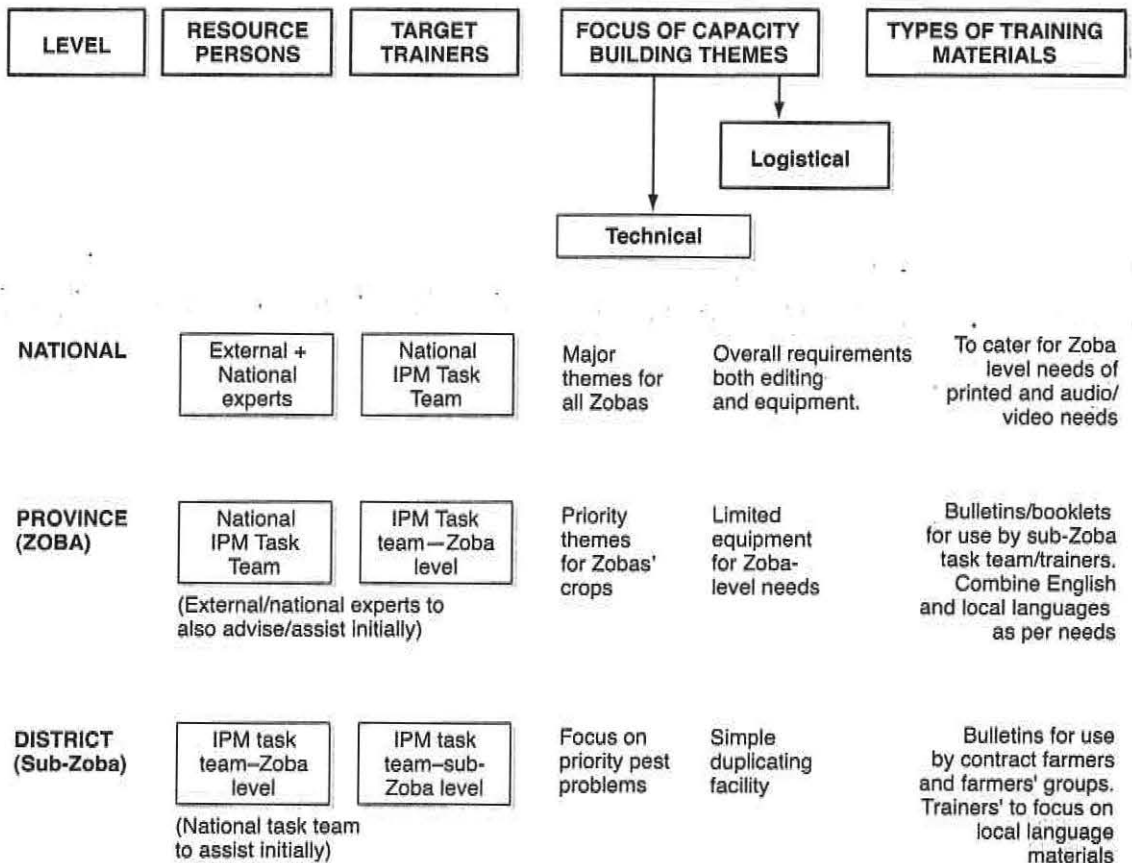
| LEVEL | RESOURCE PERSONS | TARGET TRAINERS | FOCUS OF CAPACITY BUILDING THEMES | | TYPES OF TRAINING MATERIALS |
|---|---|---|---|---|---|
| | | | Technical | Logistical | |
| NATIONAL | External + National experts | National IPM Task Team | Major themes for all Zobas | Overall requirements both editing and equipment. | To cater for Zoba level needs of printed and audio/video needs |
| PROVINCE (ZOBA) | National IPM Task Team (External/national experts to also advise/assist initially) | IPM Task team—Zoba level | Priority themes for Zobas' crops | Limited equipment for Zoba-level needs | Bulletins/booklets for use by sub-Zoba task team/trainers. Combine English and local languages as per needs |
| DISTRICT (Sub-Zoba) | IPM task team–Zoba level (National task team to assist initially) | IPM task team–sub-Zoba level | Focus on priority pest problems | Simple duplicating facility | Bulletins for use by contract farmers and farmers' groups. Trainers' to focus on local language materials |